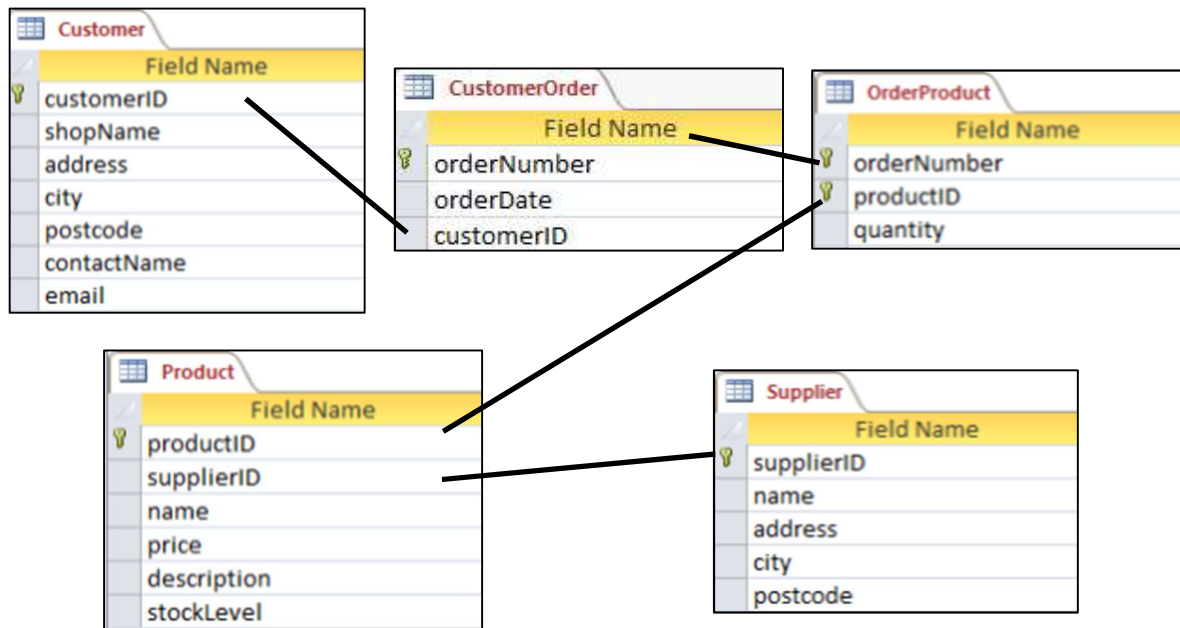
Customer

| Field Name |
|---|
| customerID |
| shopName |
| address |
| city |
| postcode |
| contactName |
| email |

CustomerOrder

| Field Name |
|---|
| orderNumber |
| orderDate |
| customerID |

OrderProduct

| Field Name |
|---|
| orderNumber |
| productID |
| quantity |

Product

| Field Name |
|---|
| productID |
| supplierID |
| name |
| price |
| description |
| stockLevel |

Supplier

| Field Name |
|---|
| supplierID |
| name |
| address |
| city |
| postcode |